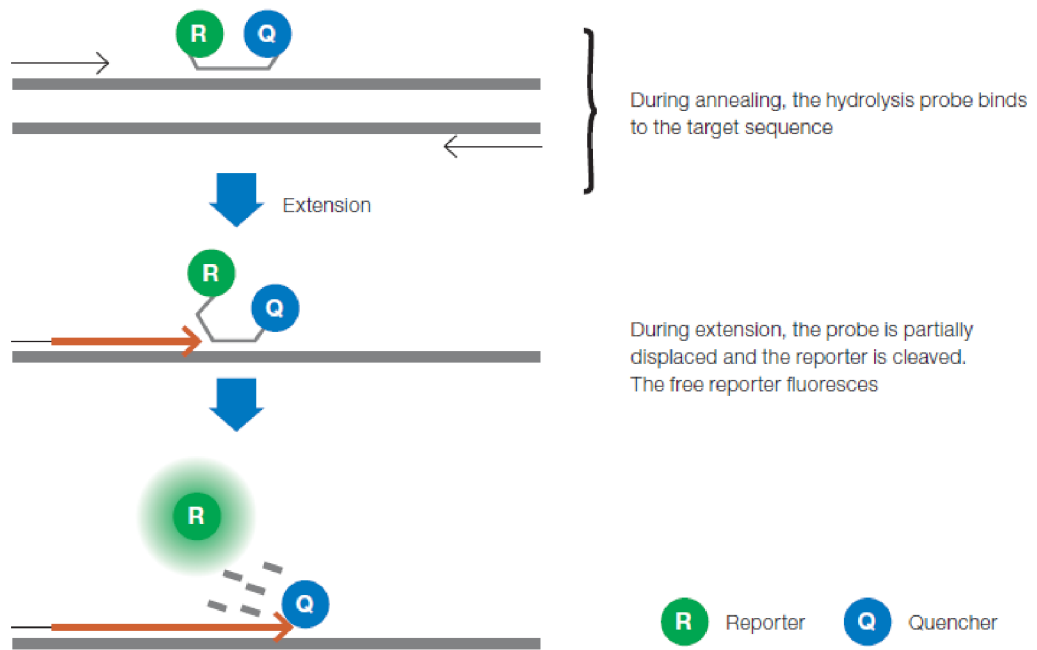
R Q

During annealing, the hydrolysis probe binds to the target sequence

Extension

R Q

During extension, the probe is partially displaced and the reporter is cleaved. The free reporter fluoresces

R

Q

R Reporter Q Quencher